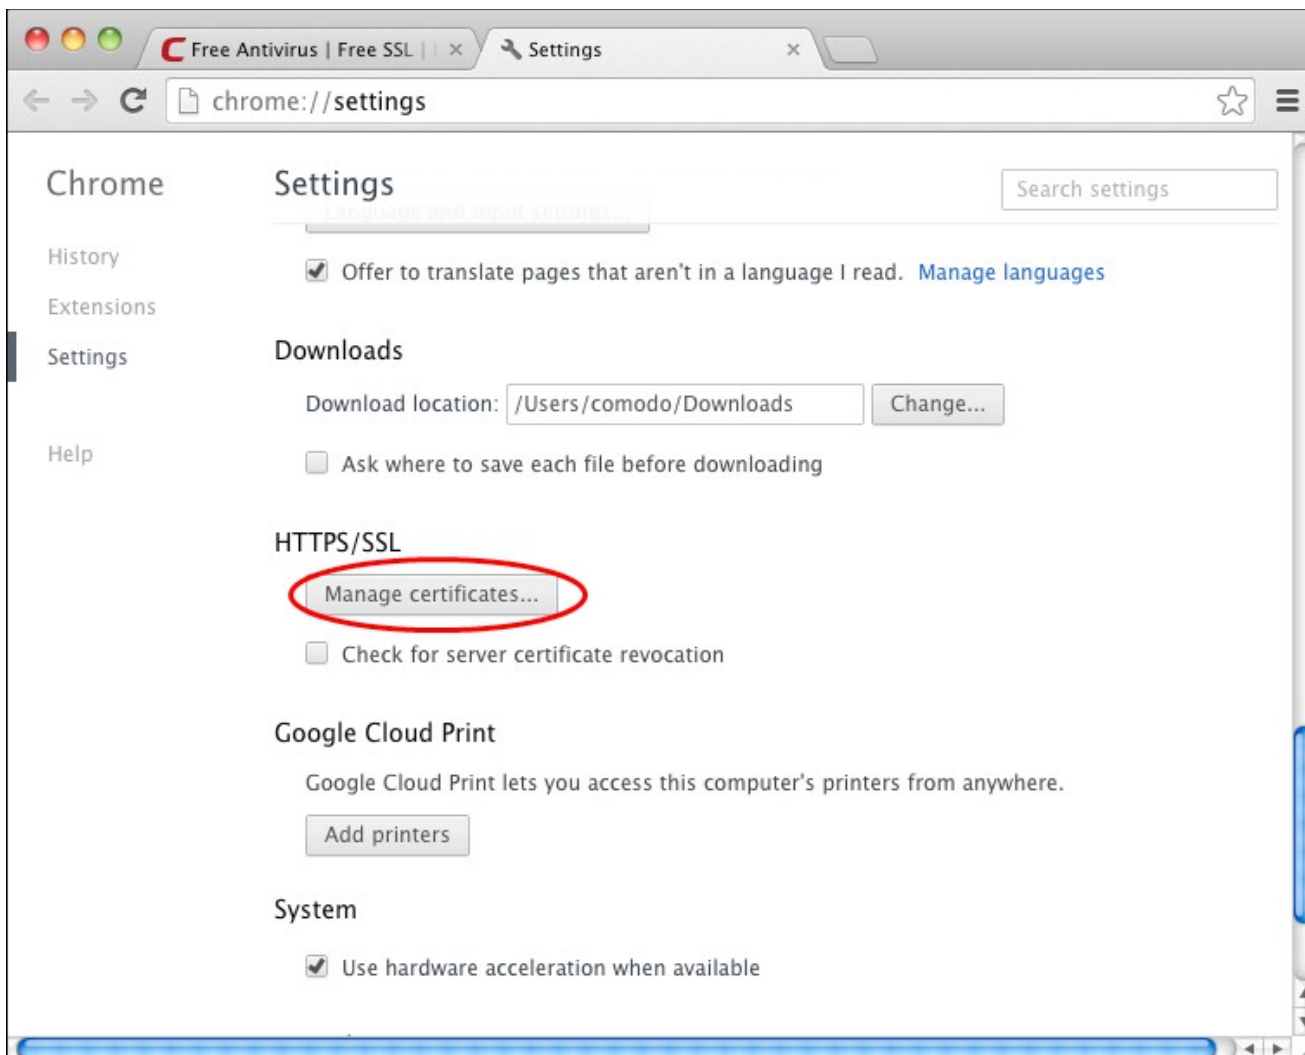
Free Antivirus | Free SSL | ×

Settings ×

chrome://settings

Chrome

History

Extensions

Settings

Help

Settings

Search settings

Language and input settings...

Offer to translate pages that aren't in a language I read. Manage languages

Downloads

Download location: /Users/comodo/Downloads Change...

Ask where to save each file before downloading

HTTPS/SSL

Manage certificates...

Check for server certificate revocation

Google Cloud Print

Google Cloud Print lets you access this computer's printers from anywhere.

Add printers

System

Use hardware acceleration when available